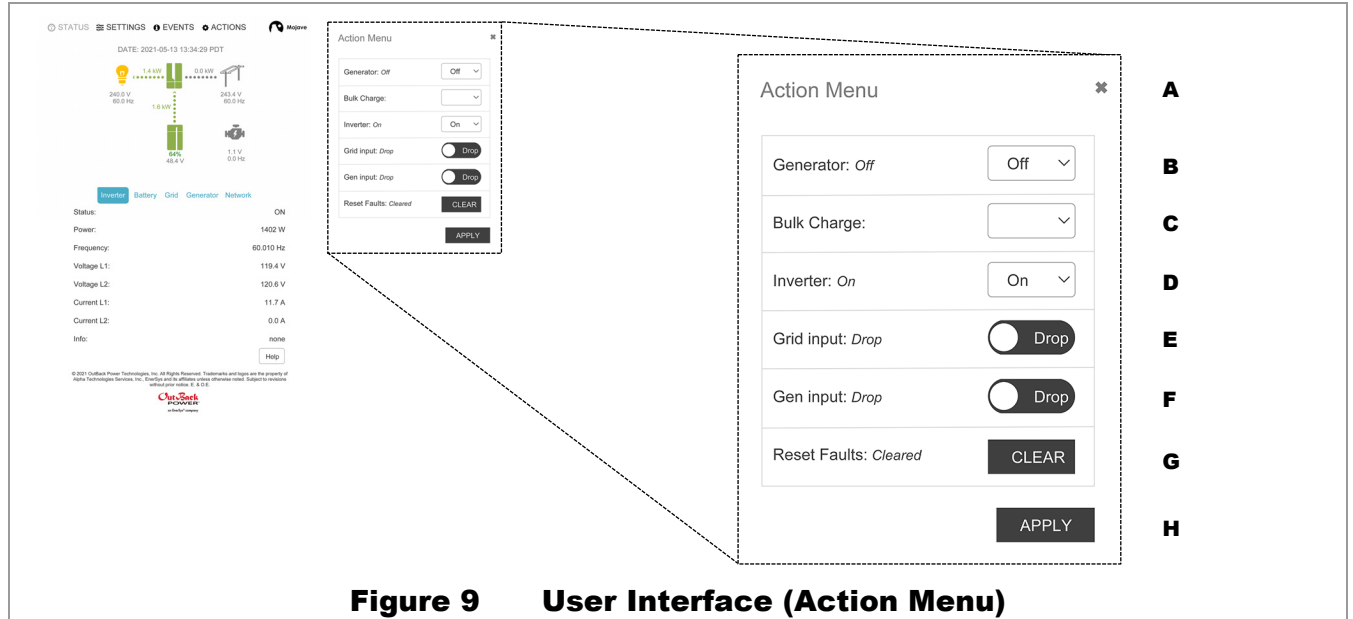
STATUS SETTINGS EVENTS ACTIONS Mojave

DATE: 2021-05-13 13:34:29 PDT

1.4 kW 0.0 kW
240.0 V 60.0 Hz
243.4 V 60.0 Hz
1.8 kW
64% 48.4 V
1.1 V 0.0 Hz

Inverter Battery Grid Generator Network

| | |
|---|---|
| Status: | ON |
| Power: | 1402 W |
| Frequency: | 60.010 Hz |
| Voltage L1: | 119.4 V |
| Voltage L2: | 120.6 V |
| Current L1: | 11.7 A |
| Current L2: | 0.0 A |
| Info: | none |

Help

© 2021 OutBack Power Technologies, Inc. All Rights Reserved. Trademarks and logos are the property of Alpha Technologies Services, Inc., EnerSys and its affiliates unless otherwise noted. Subject to revisions without prior notice. E. & O.E.

OutBack POWER an EnerSys company

Action Menu
Generator: Off Off
Bulk Charge:
Inverter: On On
Grid input: Drop Drop
Gen input: Drop Drop
Reset Faults: Cleared CLEAR
APPLY

Action Menu A
Generator: Off Off B
Bulk Charge: C
Inverter: On On D
Grid input: Drop Drop E
Gen input: Drop Drop F
Reset Faults: Cleared CLEAR G
APPLY H

Figure 9 User Interface (Action Menu)